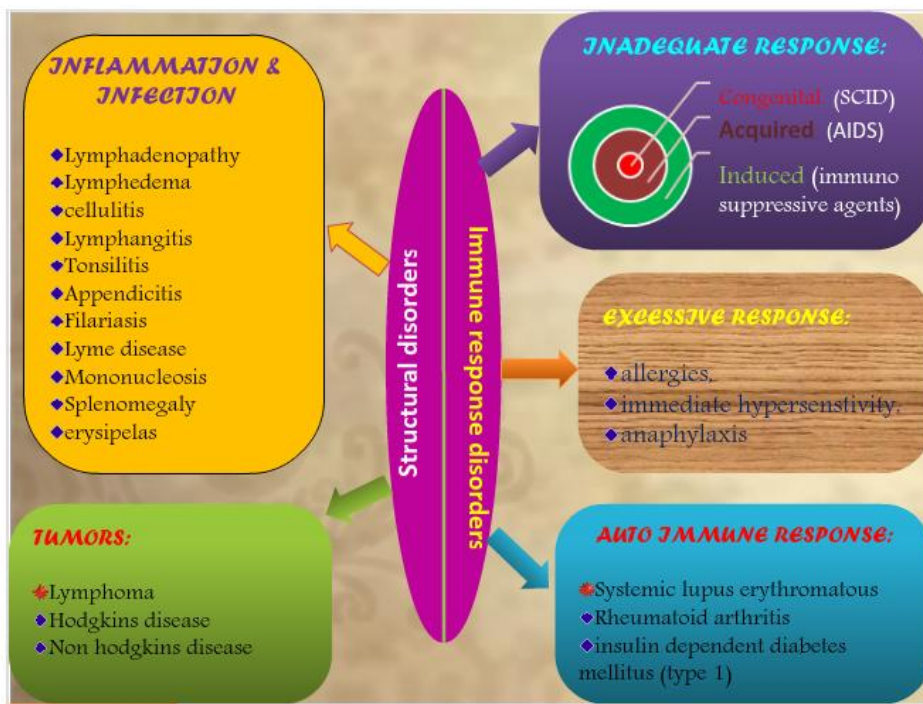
INFLAMMATION & INFECTION

Lymphadenopathy
Lymphedema
cellulitis
Lymphangitis
Tonsilitis
Appendicitis
Filariasis
Lyme disease
Mononucleosis
Splenomegaly
erysipelas

Structural disorders

Immune response disorders

INADEQUATE RESPONSE:

Congenital (SCID)
Acquired (AIDS)
Induced (immuno suppressive agents)

EXCESSIVE RESPONSE:

allergies,
immediate hypersenstivity,
anaphylaxis

TUMORS:

Lymphoma
Hodgkins disease
Non hodgkins disease

AUTO IMMUNE RESPONSE:

Systemic lupus erythromatous
Rheumatoid arthritis
insulin dependent diabetes mellitus (type 1)